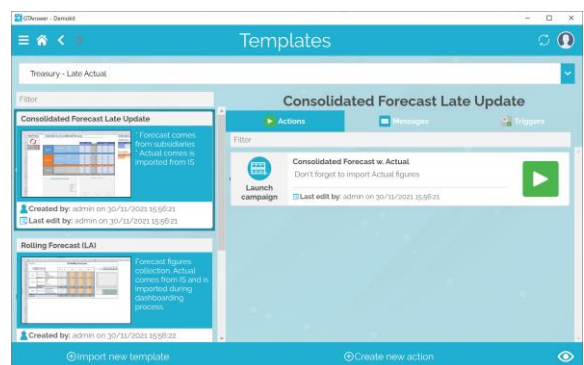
GTAnswer - Demokit

Templates

Treasury - Late Actual

Filter

Consolidated Forecast Late Update

* Forecast comes from subsidiaries * Actual comes is imported from IS

Created by: admin on 30/11/2021 15:56:21
Last edit by: admin on 30/11/2021 15:56:21

Rolling Forecast (LA)

Forecast figures collection. Actual comes from IS and is imported during dashboarding process.

Created by: admin on 30/11/2021 15:56:22

Consolidated Forecast Late Update

Actions

Messages

Triggers

Filter

Launch campaign

Consolidated Forecast w. Actual

Don't forget to import Actual figures

Last edit by: admin on 30/11/2021 15:56:21

Import new template

Create new action